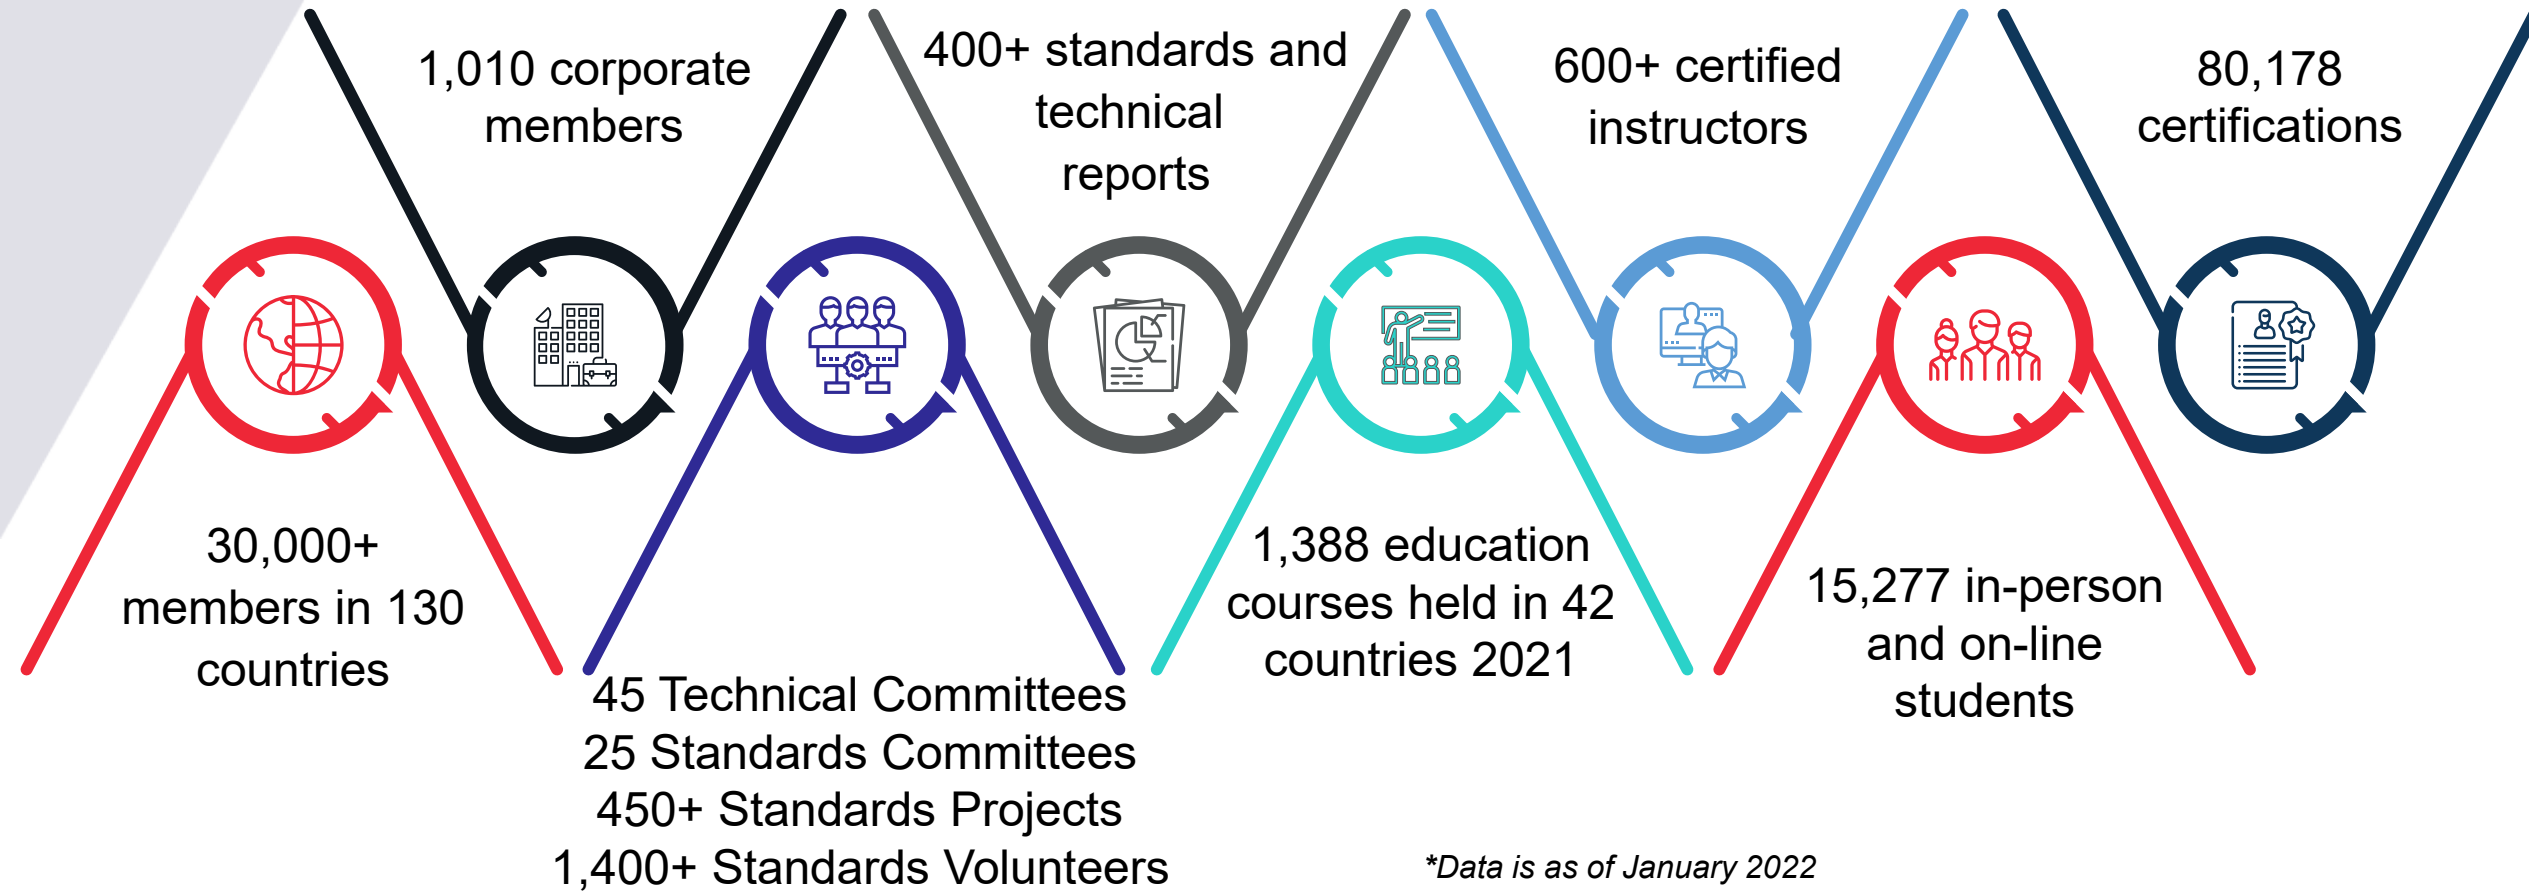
30,000+ members in 130 countries

1,010 corporate members

45 Technical Committees
25 Standards Committees
450+ Standards Projects
1,400+ Standards Volunteers

400+ standards and technical reports

1,388 education courses held in 42 countries 2021

600+ certified instructors

15,277 in-person and on-line students

80,178 certifications

*Data is as of January 2022